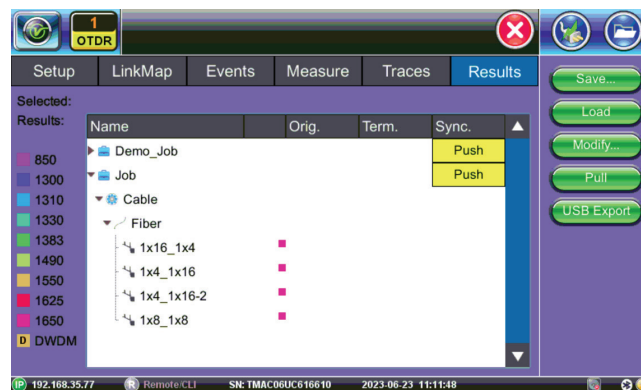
1
OTDR

Setup
LinkMap
Events
Measure
Traces
Results

Save...
Load
Modify...
Pull
USB Export

Selected:
Results:

850
1300
1310
1330
1383
1490
1550
1625
1650
D DWDM

| Name | | Orig. | Term. | Sync. |
|---|---|---|---|---|
| Demo_Job | | | | Push |
| Job | | | | Push |
| Cable | | | | |
| Fiber | | | | |
| 1x16_1x4 | | | | |
| 1x4_1x16 | | | | |
| 1x4_1x16-2 | | | | |
| 1x8_1x8 | | | | |

IP 192.168.35.77
R Remote/CLI
SN: TMAC06UC616610
2023-06-23 11:11:48